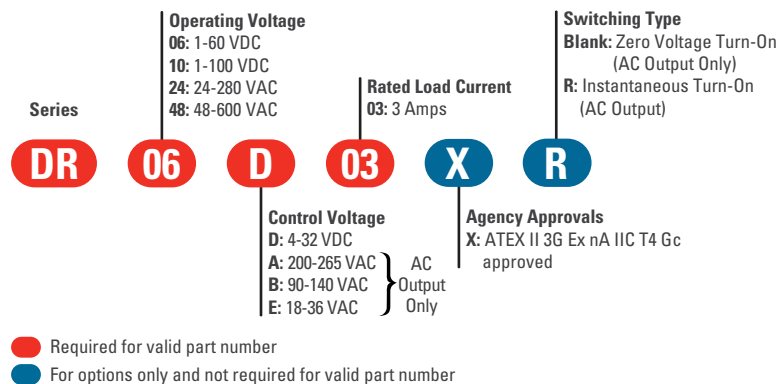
Operating Voltage
06: 1-60 VDC
10: 1-100 VDC
24: 24-280 VAC
48: 48-600 VAC

Switching Type
Blank: Zero Voltage Turn-On (AC Output Only)
R: Instantaneous Turn-On (AC Output)

Rated Load Current
03: 3 Amps

Series

DR 06 D 03 X R

Control Voltage
D: 4-32 VDC
A: 200-265 VAC
B: 90-140 VAC
E: 18-36 VAC
AC Output Only

Agency Approvals
X: ATEX II 3G Ex nA IIC T4 Gc approved

Required for valid part number
For options only and not required for valid part number